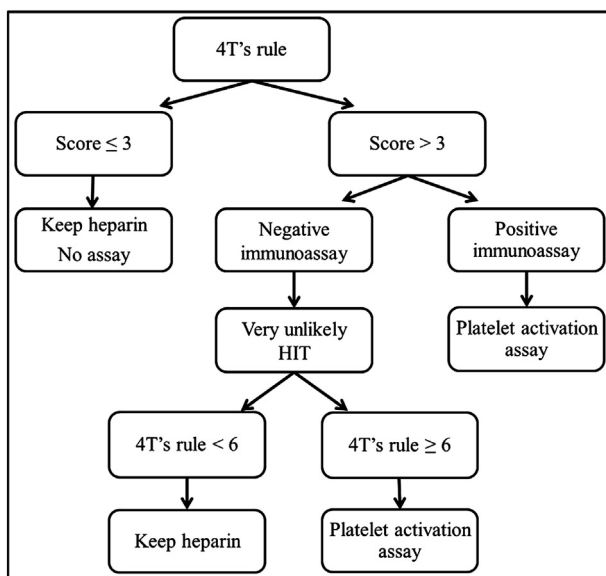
4T's rule

Score $\leq 3$

Score $> 3$

Keep heparin
No assay

Negative immunoassay

Positive immunoassay

Very unlikely HIT

Platelet activation assay

4T's rule $< 6$

4T's rule $\geq 6$

Keep heparin

Platelet activation assay